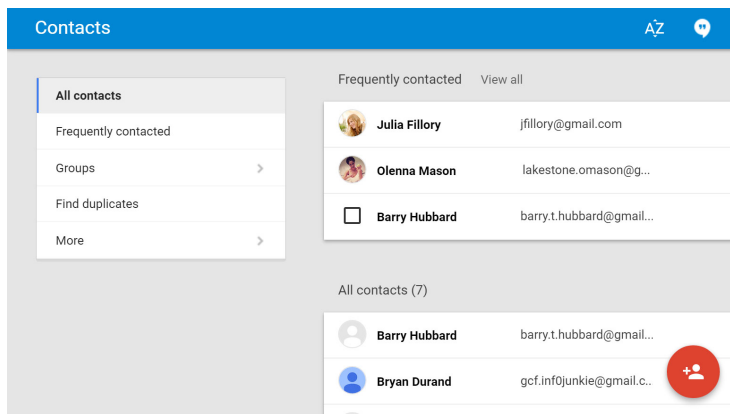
Contacts

AZ

All contacts
Frequently contacted
Groups
Find duplicates
More

Frequently contacted View all

| Julia Fillory | jfillory@gmail.com |
|---|---|
| Olenna Mason | lakestone.omason@g... |
| Barry Hubbard | barry.t.hubbard@gmail... |

All contacts (7)

| Barry Hubbard | barry.t.hubbard@gmail... |
|---|---|
| Bryan Durand | gcf.inf0junkie@gmail.c... |